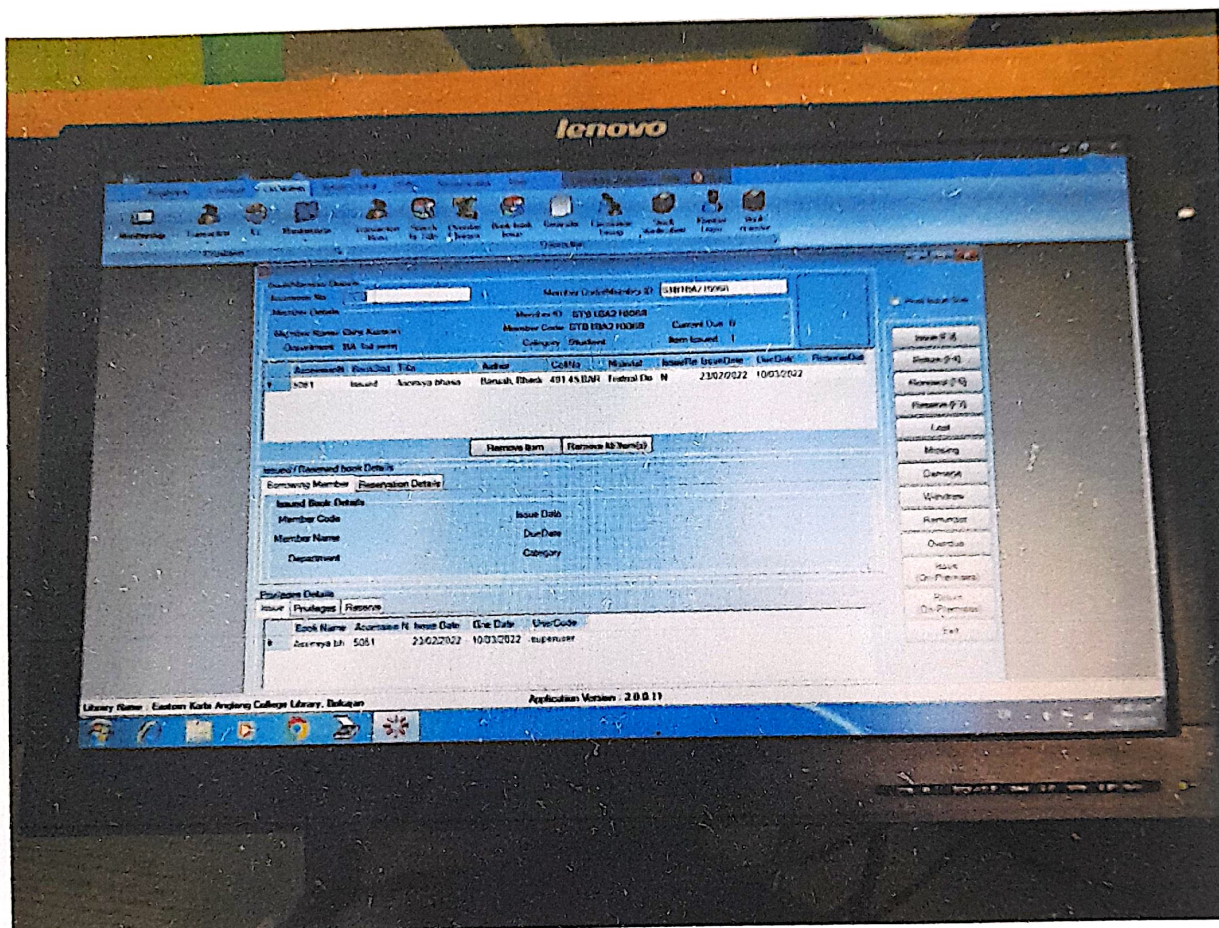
lenovo

Membership Transaction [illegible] Bookstatus Transaction Home Search by Title Member Status Book Issue History Generate Circulation Group Stock Verification Member Login Book Transfer

Book/Member Details
Accession No
Member Details
Member Code/Member ID STB19A21006B
Member ID STB19A21006B
Member Code STB19A21006B
Member Name Gita Kumari
Current Due 0
Department BA 1st sem
Category Student
Item Issued 1

| | AccessionN | BookStat | Title | Author | CallNo | Material | IssueRe | IssueDate | DueDate | ReturnedDat |
|---|---|---|---|---|---|---|---|---|---|---|
| ▸ | 5061 | Issued | Asomiya bhasa | Baruah, Bhab | 491.45 BAR | Textual Do | N | 23/02/2022 | 10/03/2022 | |

Remove Item
Remove All Item(s)

Print Issue Slip
Issue (F4)
Return (F4)
Renewal (F5)
Reserve (F7)
Lost
Missing
Damage
Withdraw
Reminder
Overdue
Issue On-Premises
Return On-Premises
Exit

Issued / Reserved book Details
Borrowing Member
Reservation Details
Issued Book Details
Member Code
Issue Date
Member Name
DueDate
Department
Category

Privileges Details
Issue
Privileges
Reserve

| | Book Name | Accession N | Issue Date | Due Date | UserCode |
|---|---|---|---|---|---|
| ▸ | Asomiya bh | 5061 | 23/02/2022 | 10/03/2022 | superuser |

Library Name : Eastern Karbi Anglong College Library, Bokajan
Application Version : 2.0.0.11